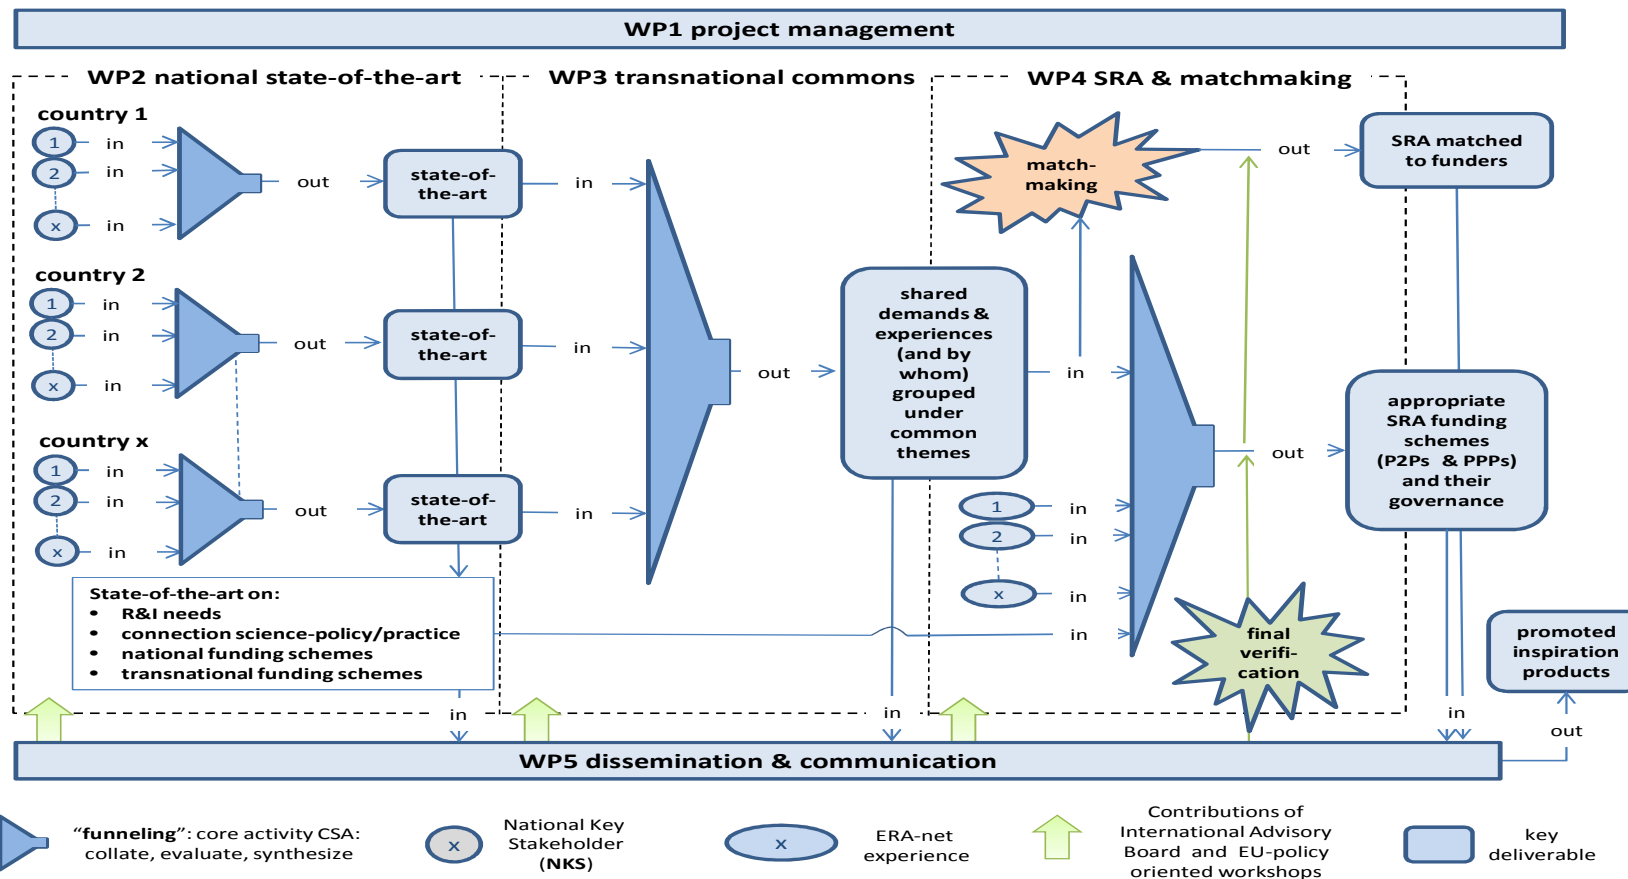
WP1 project management

WP2 national state-of-the-art

country 1
1 in
2 in
x in
out
state-of-the-art

country 2
1 in
2 in
x in
out
state-of-the-art

country x
1 in
2 in
x in
out
state-of-the-art

State-of-the-art on:
- R&I needs
- connection science-policy/practice
- national funding schemes
- transnational funding schemes

in

WP3 transnational commons

in
in
in
out
shared demands & experiences (and by whom) grouped under common themes
in

WP4 SRA & matchmaking

match-making
out
SRA matched to funders
in
out
appropriate SRA funding schemes (P2Ps & PPPs) and their governance
1 in
2 in
x in
in
final verifi-cation
promoted inspiration products
in
out

WP5 dissemination & communication

"funneling": core activity CSA: collate, evaluate, synthesize

x National Key Stakeholder (NKS)

x ERA-net experience

Contributions of International Advisory Board and EU-policy oriented workshops

key deliverable